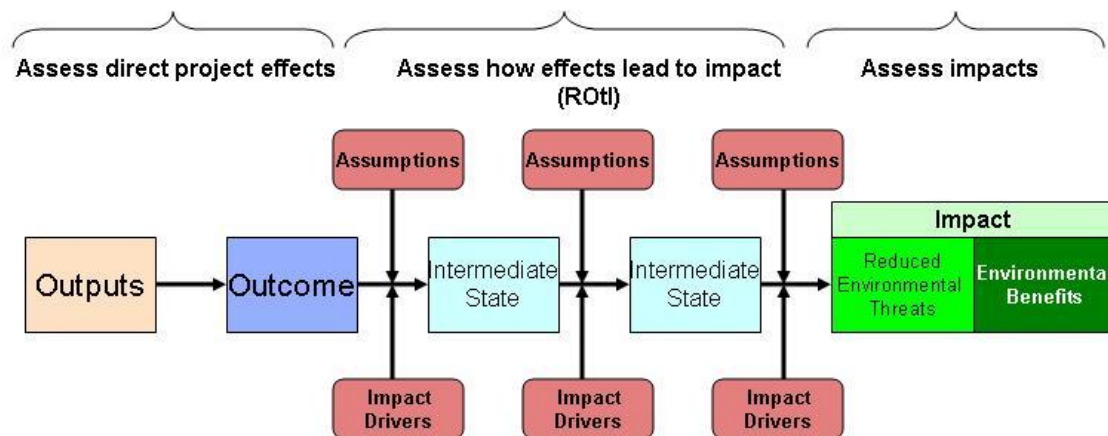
Assess direct project effects

Assess how effects lead to impact (ROtI)

Assess impacts

Assumptions

Assumptions

Assumptions

Outputs

Outcome

Intermediate State

Intermediate State

Impact

Reduced Environmental Threats

Environmenta Benefits

Impact Drivers

Impact Drivers

Impact Drivers